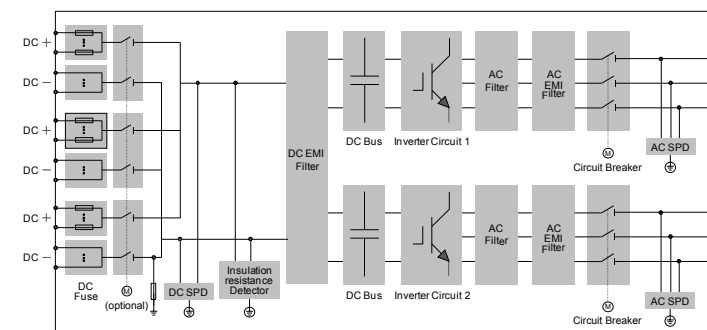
DC +
DC −
DC +
DC −
DC +
DC −
DC Fuse
M (optional)
DC SPD
Insulation resistance Detector
DC EMI Filter
DC Bus
Inverter Circuit 1
AC Filter
AC EMI Filter
M
Circuit Breaker
AC SPD
DC Bus
Inverter Circuit 2
AC Filter
AC EMI Filter
M
Circuit Breaker
AC SPD